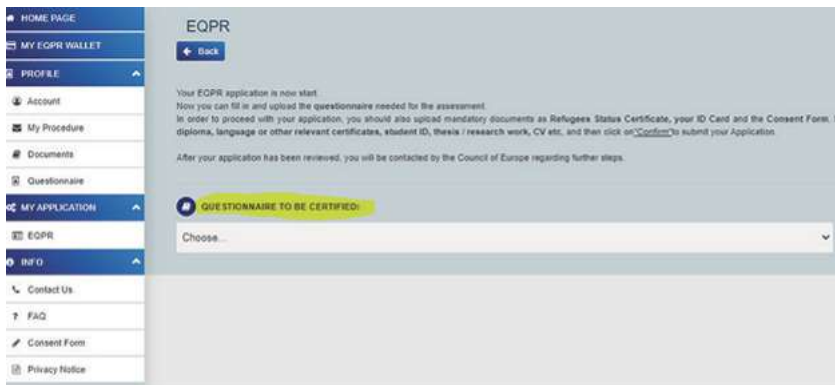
HOME PAGE
MY EQPR WALLET
PROFILE
Account
My Procedure
Documents
Questionnaire
MY APPLICATION
EQPR
INFO
Contact Us
FAQ
Consent Form
Privacy Notice

EQPR

Back

Your EQPR application is now start.
Now you can fill in and upload the questionnaire needed for the assessment.
In order to proceed with your application, you should also upload mandatory documents as Refugees Status Certificate, your ID Card and the Consent Form. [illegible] diploma, language or other relevant certificates, student ID, thesis / research work, CV etc, and then click on "Confirm" to submit your Application.

After your application has been reviewed, you will be contacted by the Council of Europe regarding further steps.

QUESTIONNAIRE TO BE CERTIFIED:

Choose...